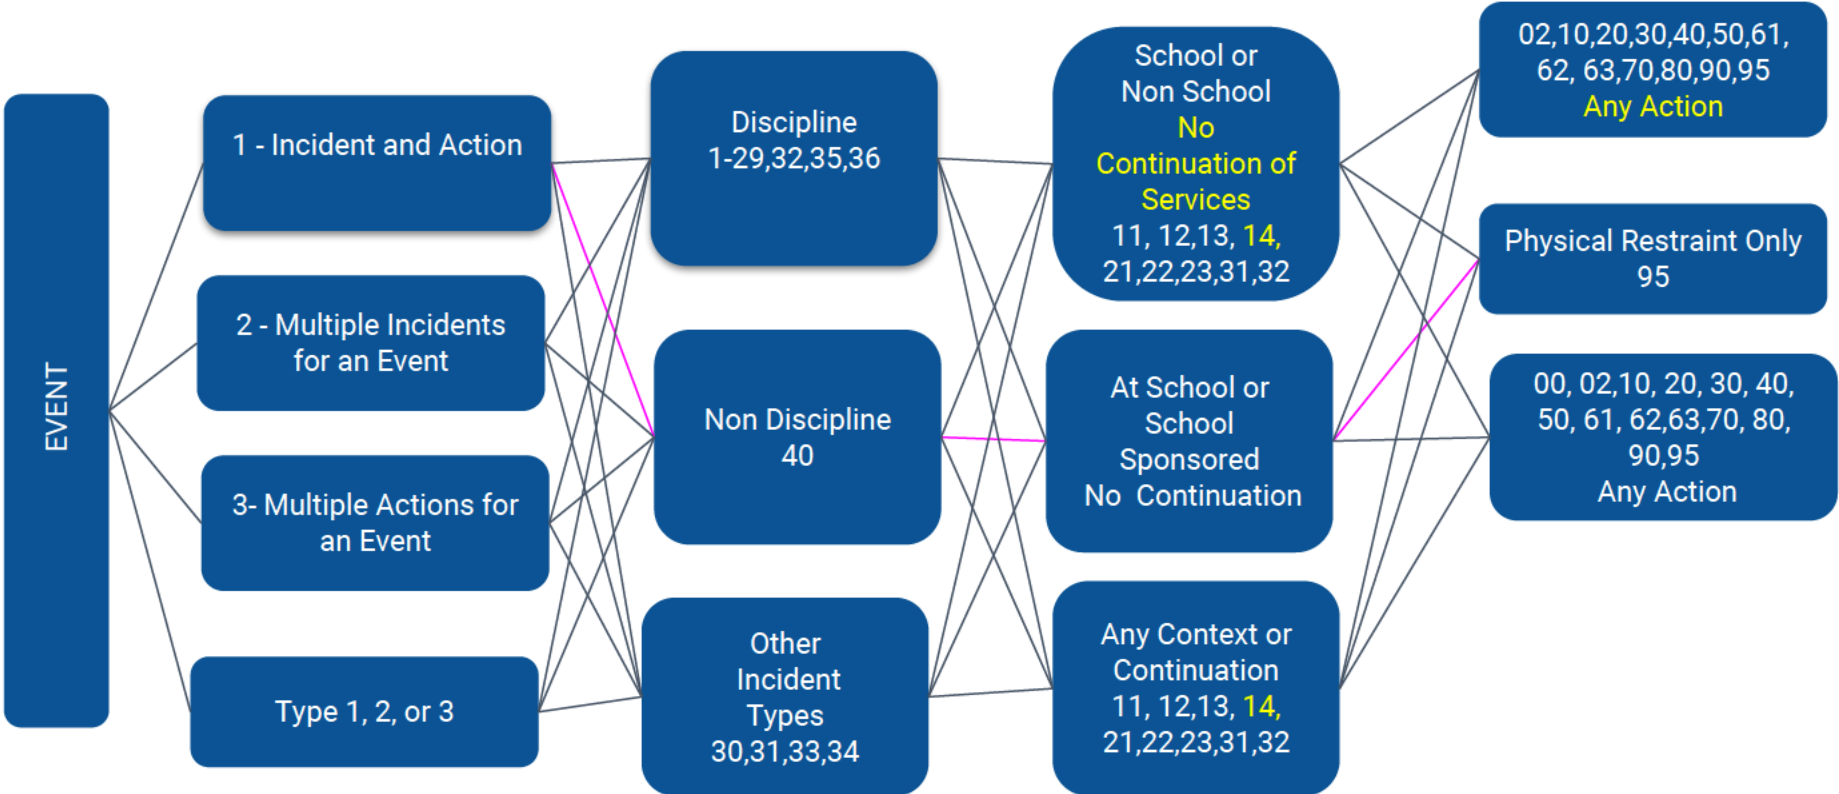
EVENT

1 - Incident and Action

2 - Multiple Incidents for an Event

3- Multiple Actions for an Event

Type 1, 2, or 3

Discipline 1-29,32,35,36

Non Discipline 40

Other Incident Types 30,31,33,34

School or Non School No Continuation of Services 11, 12,13, 14, 21,22,23,31,32

At School or School Sponsored No Continuation

Any Context or Continuation 11, 12,13, 14, 21,22,23,31,32

02,10,20,30,40,50,61, 62, 63,70,80,90,95 Any Action

Physical Restraint Only 95

00, 02,10, 20, 30, 40, 50, 61, 62,63,70, 80, 90,95 Any Action